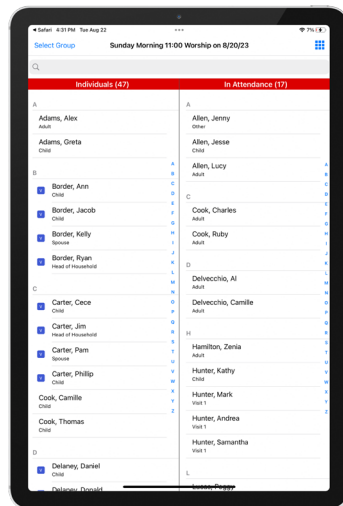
◂ Safari 4:31 PM Tue Aug 22
7%

Select Group
Sunday Morning 11:00 Worship on 8/20/23

Individuals (47)

A
Adams, Alex
Adult
Adams, Greta
Child

B
Border, Ann
Child
Border, Jacob
Child
Border, Kelly
Spouse
Border, Ryan
Head of Household

C
Carter, Cece
Child
Carter, Jim
Head of Household
Carter, Pam
Spouse
Carter, Phillip
Child
Cook, Camille
Child
Cook, Thomas
Child

D
Delaney, Daniel
Child
Delaney, Donald

A B C D E F G H I J K L M N O P Q R S T U V W X Y Z

In Attendance (17)

A
Allen, Jenny
Other
Allen, Jesse
Child
Allen, Lucy
Adult

C
Cook, Charles
Adult
Cook, Ruby
Adult

D
Delvecchio, Al
Adult
Delvecchio, Camille
Adult

H
Hamilton, Zenia
Adult
Hunter, Kathy
Child
Hunter, Mark
Visit 1
Hunter, Andrea
Visit 1
Hunter, Samantha
Visit 1

L
Lucas, Peggy

A B C D E F G H I J K L M N O P Q R S T U V W X Y Z